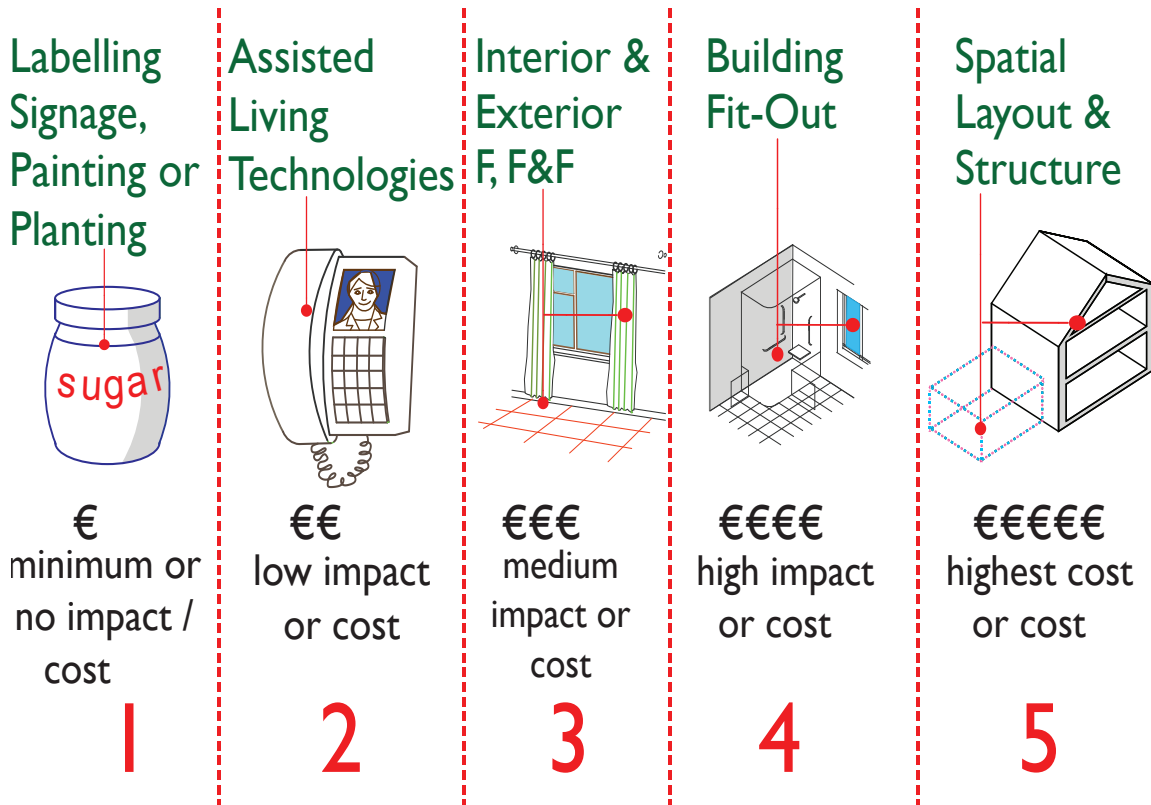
Labelling Signage, Painting or Planting

sugar

€
minimum or no impact / cost

1

Assisted Living Technologies

€€
low impact or cost

2

Interior & Exterior F, F&F

€€€
medium impact or cost

3

Building Fit-Out

€€€€
high impact or cost

4

Spatial Layout & Structure

€€€€€
highest cost or cost

5